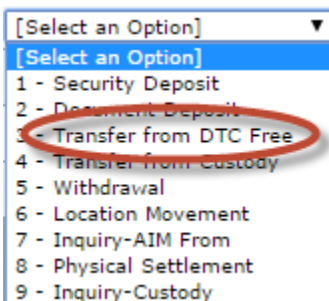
[Select an Option]

[Select an Option]
1 - Security Deposit
2 - Document Deposit
3 - Transfer from DTC Free
4 - Transfer from Custody
5 - Withdrawal
6 - Location Movement
7 - Inquiry-AIM From
8 - Physical Settlement
9 - Inquiry-Custody